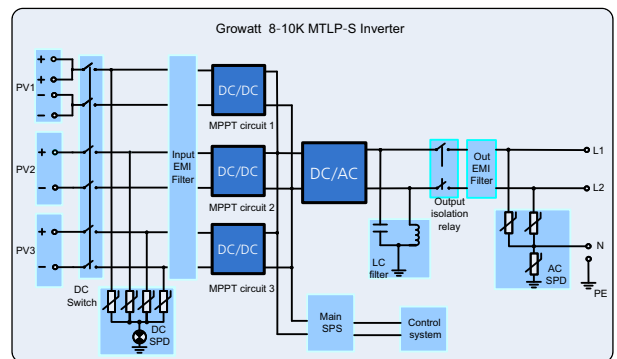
Growatt 8-10K MTLP-S Inverter

PV1
+
+
−
−

PV2
+
−

PV3
+
−

DC Switch

DC SPD

Input EMI Filter

DC/DC
MPPT circuit 1

DC/DC
MPPT circuit 2

DC/DC
MPPT circuit 3

DC/AC

LC filter

Output isolation relay

Out EMI Filter

AC SPD

L1
L2
N
PE

Main SPS

Control system